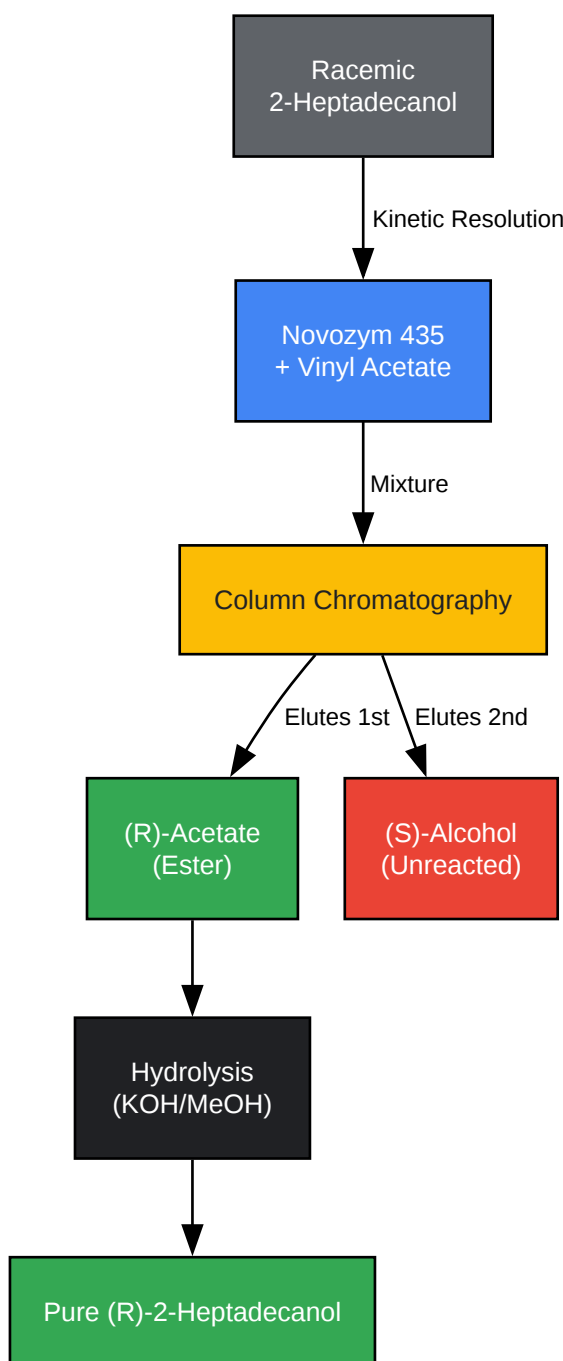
Racemic
2-Heptadecanol

Kinetic Resolution

Novozym 435
+ Vinyl Acetate

Mixture

Column Chromatography

Elutes 1st

Elutes 2nd

(R)-Acetate
(Ester)

(S)-Alcohol
(Unreacted)

Hydrolysis
(KOH/MeOH)

Pure (R)-2-Heptadecanol